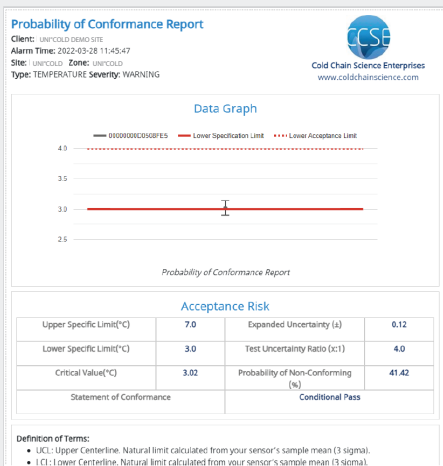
Probability of Conformance Report

Client: UNI'COLD DEMO SITE
Alarm Time: 2022-03-28 11:45:47
Site: UNI'COLD Zone: UNI'COLD
Type: TEMPERATURE Severity: WARNING

CCSE
Cold Chain Science Enterprises
www.coldchainscience.com

Data Graph

0000000C0508FE5 Lower Specification Limit Lower Acceptance Limit

4.0
3.5
3.0
2.5

Probability of Conformance Report

Acceptance Risk

| Upper Specific Limit(°C) | 7.0 | Expanded Uncertainty (±) | 0.12 |
|---|---|---|---|
| Lower Specific Limit(°C) | 3.0 | Test Uncertainty Ratio (x:1) | 4.0 |
| Critical Value(°C) | 3.02 | Probability of Non-Conforming (%) | 41.42 |
| Statement of Conformance | | Conditional Pass | |

Definition of Terms:
• UCL: Upper Centerline. Natural limit calculated from your sensor's sample mean (3 sigma).
• LCL: Lower Centerline. Natural limit calculated from your sensor's sample mean (3 sigma).